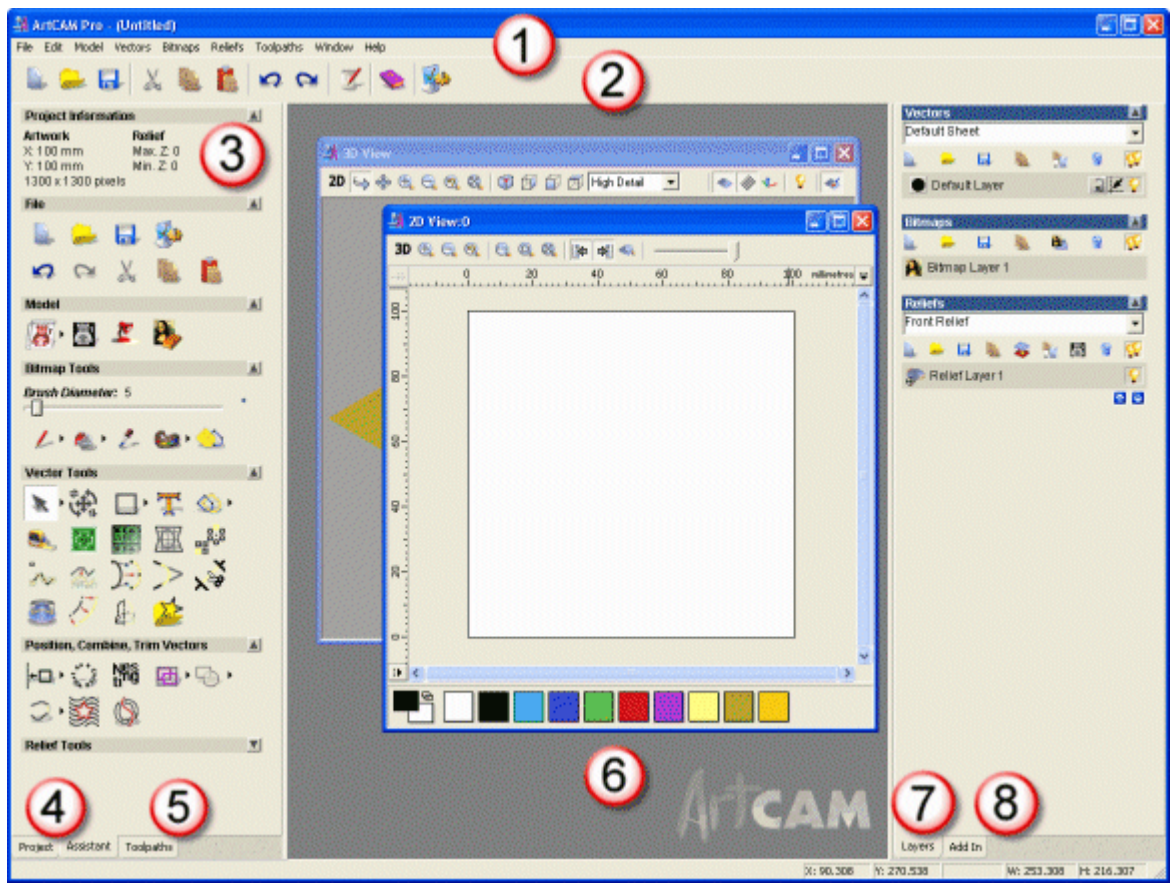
ArtCAM Pro - (Untitled)

File Edit Model Vectors Bitmaps Reliefs Toolpaths Window Help

1

2

Project Information

Artwork
X: 100 mm
Y: 100 mm
1300 x 1300 pixels

Relief
Max. Z: 0
Min. Z: 0

3

File

Model

Bitmap Tools

Brush Diameter: 5

Vector Tools

Position, Combine, Trim Vectors

Relief Tools

4

5

Project Assistant Toolpaths

3D View

2D

High Detail

2D View:0

3D

0 20 40 60 80 100 millimetres

100 80 60 40 20 0

6

ArtCAM

Vectors

Default Sheet

Default Layer

Bitmaps

Bitmap Layer 1

Reliefs

Front Relief

Relief Layer 1

7

8

Layers Add In

X: 90.308 Y: 270.538 W: 253.308 H: 216.307